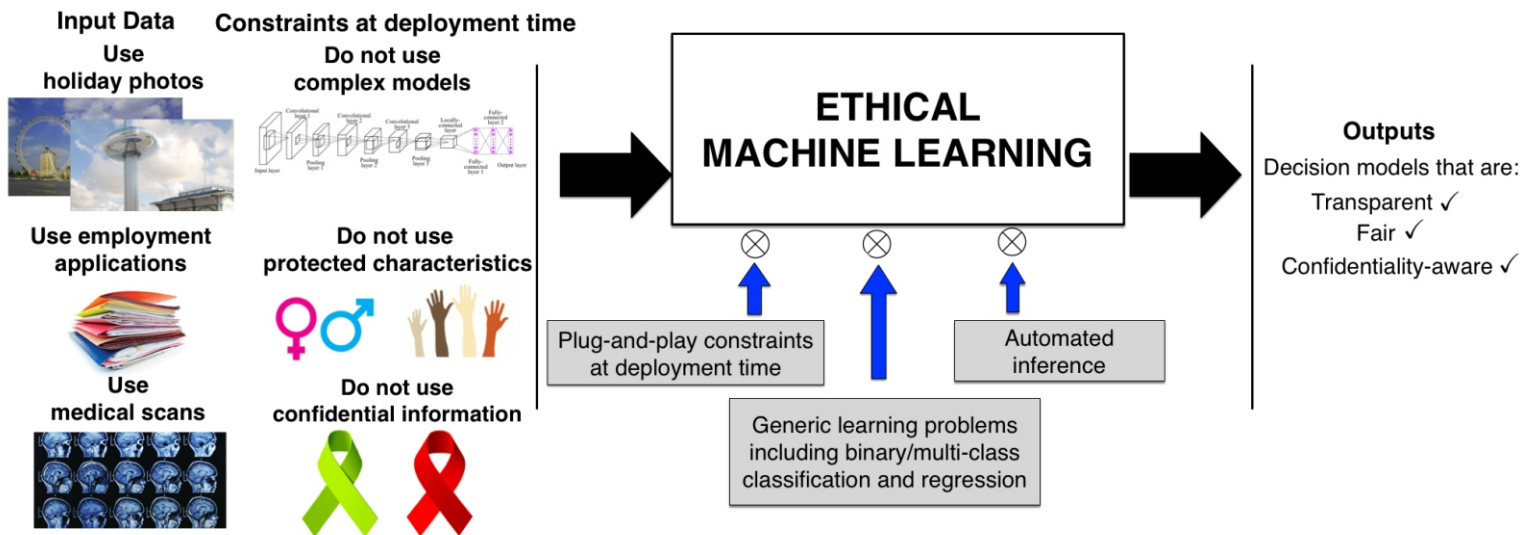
Input Data

Use holiday photos

Use employment applications

Use medical scans

Constraints at deployment time

Do not use complex models

Convolutional layer 1
Convolutional layer 2
Convolutional layer 3
Locally-connected layer
Fully-connected layer 2
Input layer
Pooling layer 1
Pooling layer 2
Pooling layer 3
Fully-connected layer 1
Output layer

Do not use protected characteristics

Do not use confidential information

ETHICAL MACHINE LEARNING

Plug-and-play constraints at deployment time

Generic learning problems including binary/multi-class classification and regression

Automated inference

Outputs

Decision models that are:

Transparent ✓

Fair ✓

Confidentiality-aware ✓